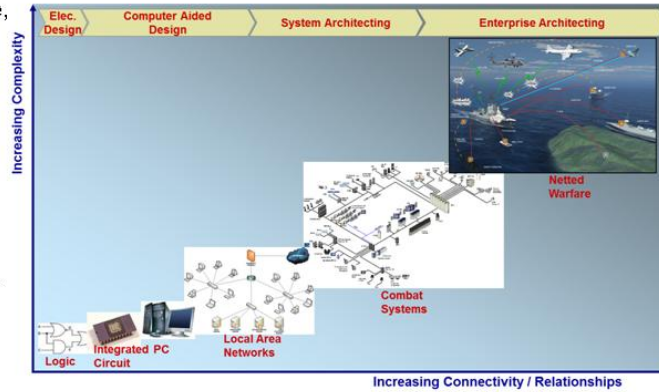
Elec. Design

Computer Aided Design

System Architecting

Enterprise Architecting

Increasing Complexity

Netted Warfare

Combat Systems

Local Area Networks

Integrated Circuit

PC

Logic

Increasing Connectivity / Relationships